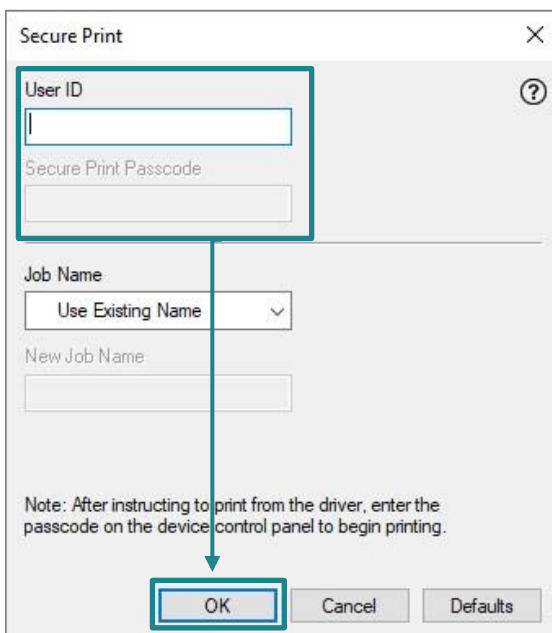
Secure Print
×
User ID
?
Secure Print Passcode
Job Name
Use Existing Name
New Job Name
Note: After instructing to print from the driver, enter the passcode on the device control panel to begin printing.
OK
Cancel
Defaults